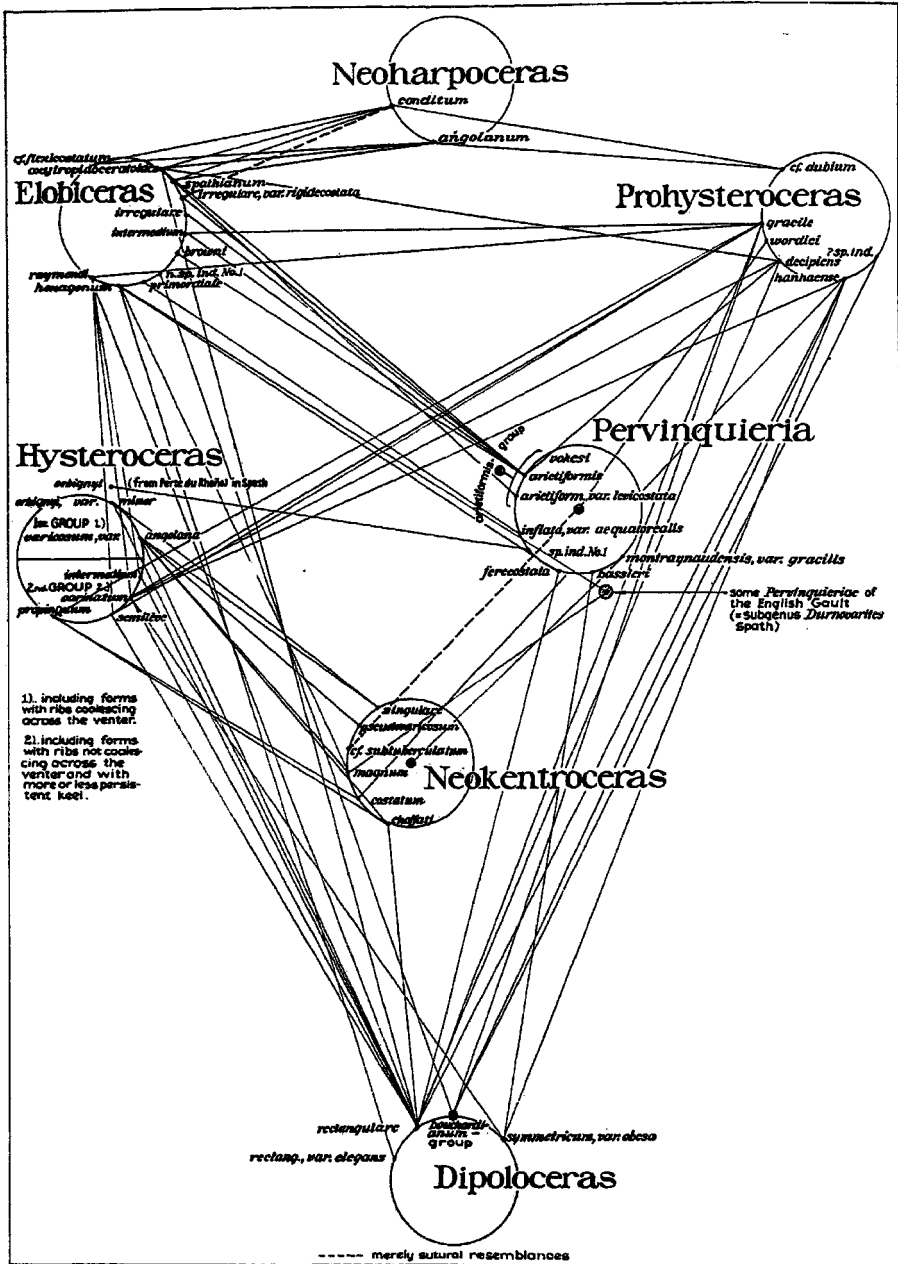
Neoharpoceras
conditum
angolanum

cf. lexicostatum
oxytropidoceratoides
Elobiceras
spathianum
irregulare, var. rigidecostata
irregulare
intermedium
browni
raymondi
hexagonum
n. sp. ind. No. 1
primordiale

Prohysteroceras
cf. dubium
gracile
wordiei
? sp. ind.
decipiens
hanhaense

Pervinquieria
aricitiformis group
vokesi
arietiformis
arietiform. var. lexicostata
inflata, var. aequatorialis
sp. ind. No. 1
fercecostata
montrayn audensis, var. gracilis
bassleri
some Pervinquieriae of the English Gault (= subgenus Durnovarites Spath)

Hysteroceras
orbignyi
(from Perte du Rhône) in Spath
orbignyi, var.
vrimer
1st GROUP 1)
varicosum, var.
angolana
intermedium
2nd GROUP 2)
carinatum
propinquum
semileve

1). including forms with ribs coalescing across the venter.
2). including forms with ribs not coalescing across the venter and with more or less persistent keel.

Neokentroceras
singulare
pseudovaricosum
cf. subtuberculatum
magnum
costatum
choffati

rectangulare
rectang., var. elegans
bouchardianum - group
symmetricum, var. obesa
Dipoloceras

----- merely sutural resemblances